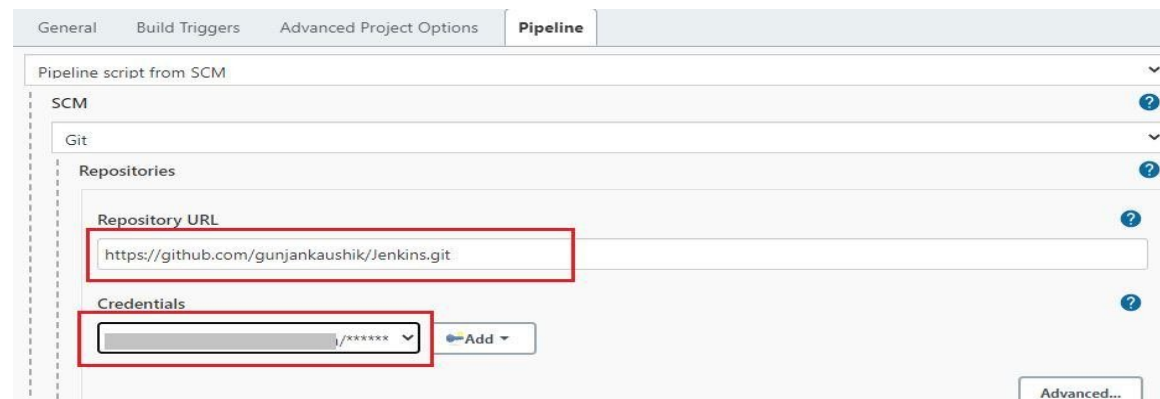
General Build Triggers Advanced Project Options Pipeline

Pipeline script from SCM

SCM

Git

Repositories

Repository URL

https://github.com/gunjankaushik/Jenkins.git

Credentials

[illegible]/****** 

Add

Advanced...